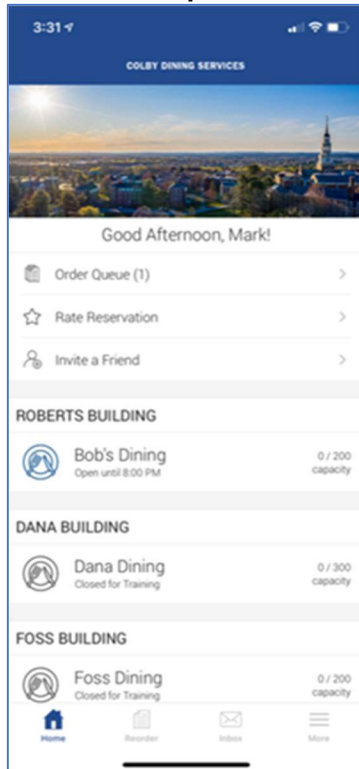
3:31

COLBY DINING SERVICES

Good Afternoon, Mark!

Order Queue (1)

Rate Reservation

Invite a Friend

ROBERTS BUILDING

Bob's Dining
Open until 8:00 PM

0 / 200
capacity

DANA BUILDING

Dana Dining
Closed for Training

0 / 300
capacity

FOSS BUILDING

Foss Dining
Closed for Training

0 / 200
capacity

Home

Reorder

Inbox

More